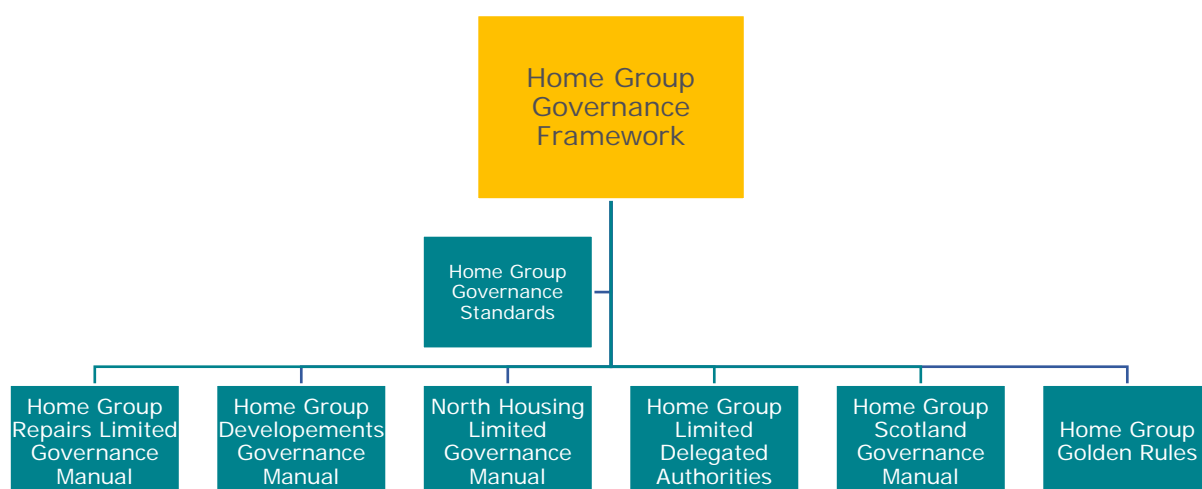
Home Group Governance Framework

Home Group Governance Standards

Home Group Repairs Limited Governance Manual

Home Group Developements Governance Manual

North Housing Limited Governance Manual

Home Group Limited Delegated Authorities

Home Group Scotland Governance Manual

Home Group Golden Rules